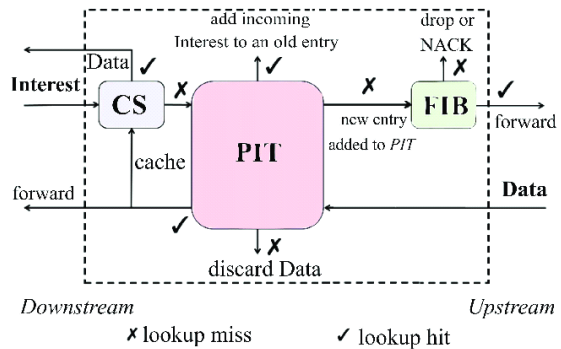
add incoming
Interest to an old entry ✓

drop or
NACK ✗

Data ✓

Interest

CS ✗

PIT

✗

FIB

✓
forward

new entry
added to *PIT*

cache

forward

Data

✓

✗
discard Data

*Downstream*

*Upstream*

✗ lookup miss

✓ lookup hit